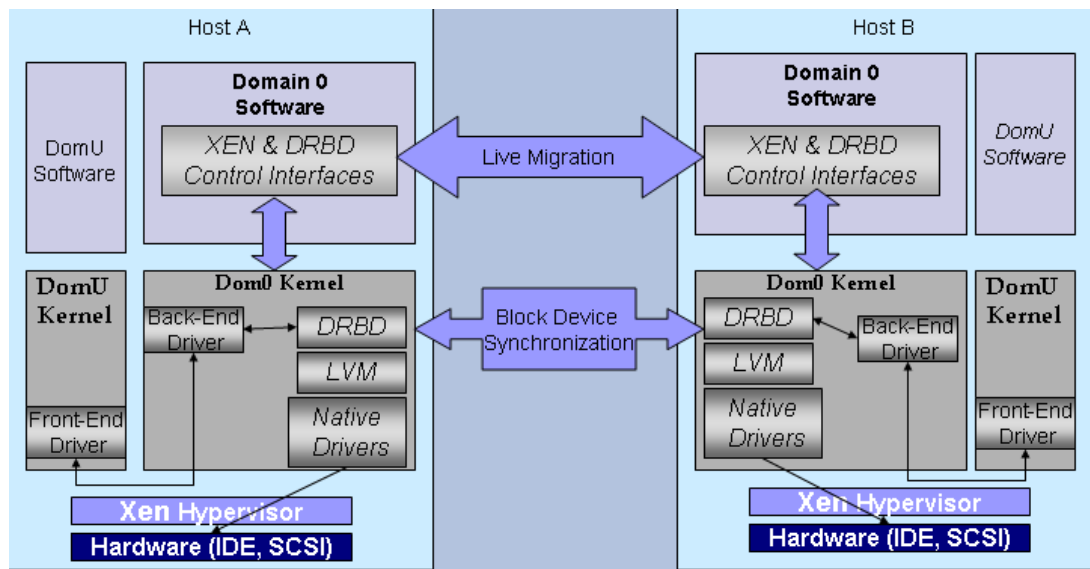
Host A

DomU Software

Domain 0 Software

XEN & DRBD Control Interfaces

DomU Kernel

Dom0 Kernel

Back-End Driver

DRBD

LVM

Native Drivers

Front-End Driver

Xen Hypervisor

Hardware (IDE, SCSI)

Live Migration

Block Device Synchronization

Host B

Domain 0 Software

XEN & DRBD Control Interfaces

DomU Software

Dom0 Kernel

DRBD

LVM

Native Drivers

Back-End Driver

DomU Kernel

Front-End Driver

Xen Hypervisor

Hardware (IDE, SCSI)